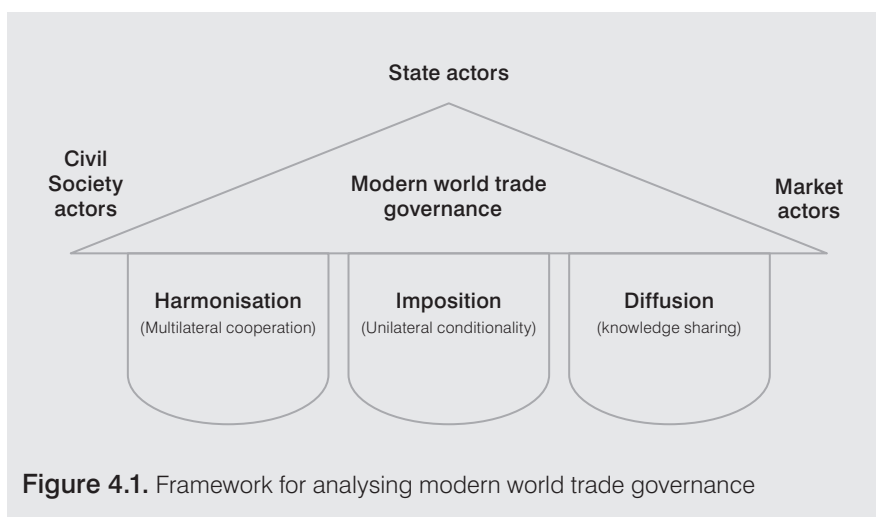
State actors

Civil Society actors

Modern world trade governance

Market actors

Harmonisation
(Multilateral cooperation)

Imposition
(Unilateral conditionality)

Diffusion
(knowledge sharing)

Figure 4.1. Framework for analysing modern world trade governance